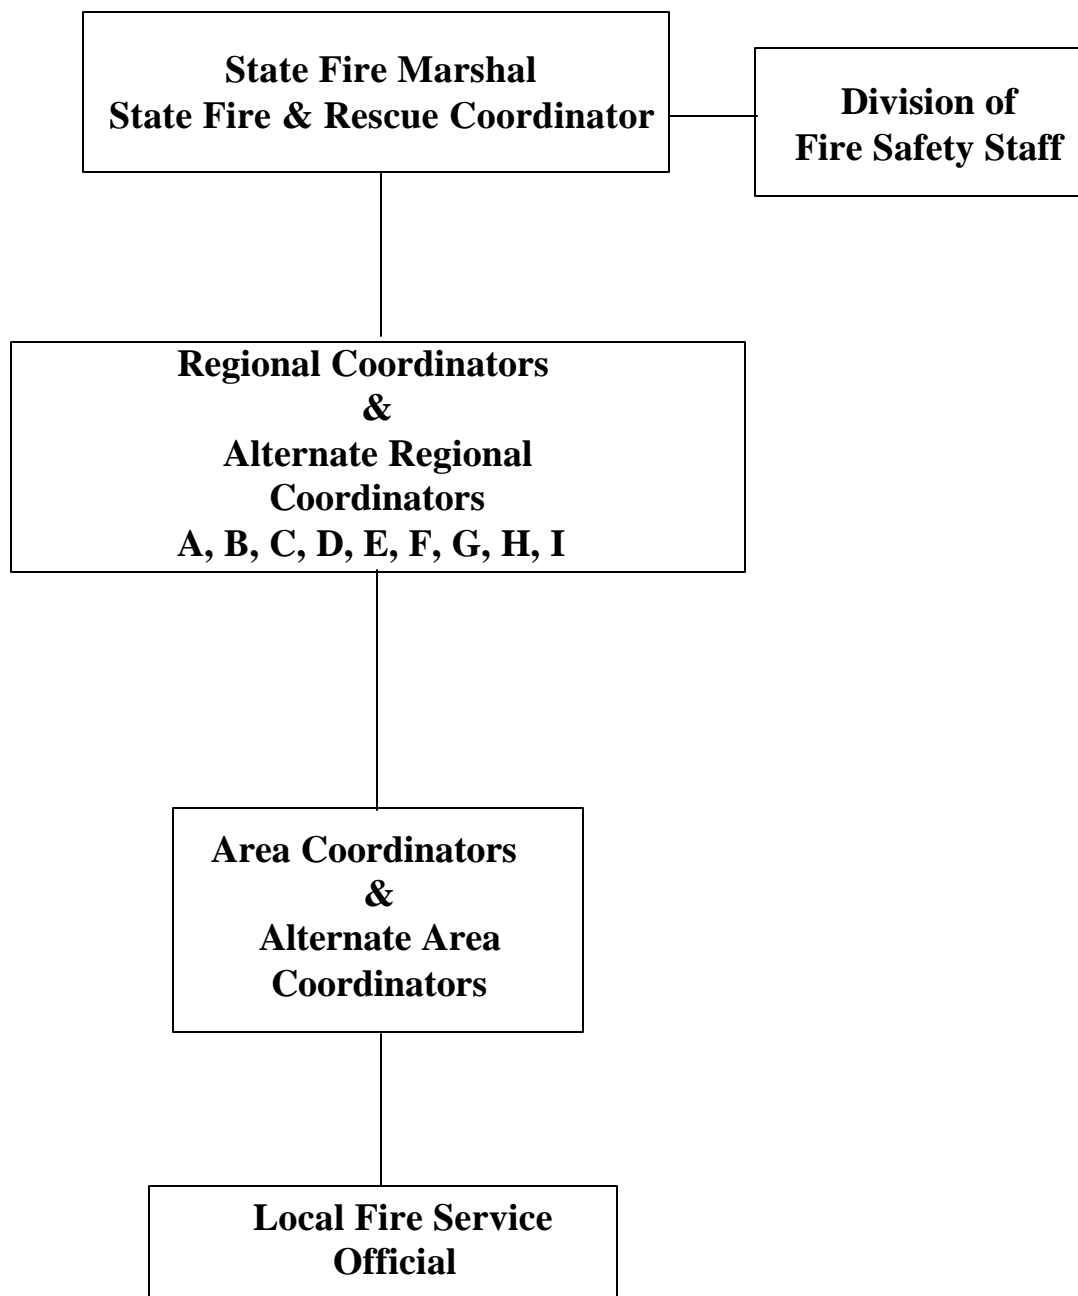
State Fire Marshal
State Fire & Rescue Coordinator

Division of
Fire Safety Staff

Regional Coordinators
&
Alternate Regional Coordinators
A, B, C, D, E, F, G, H, I

Area Coordinators
&
Alternate Area Coordinators

Local Fire Service Official